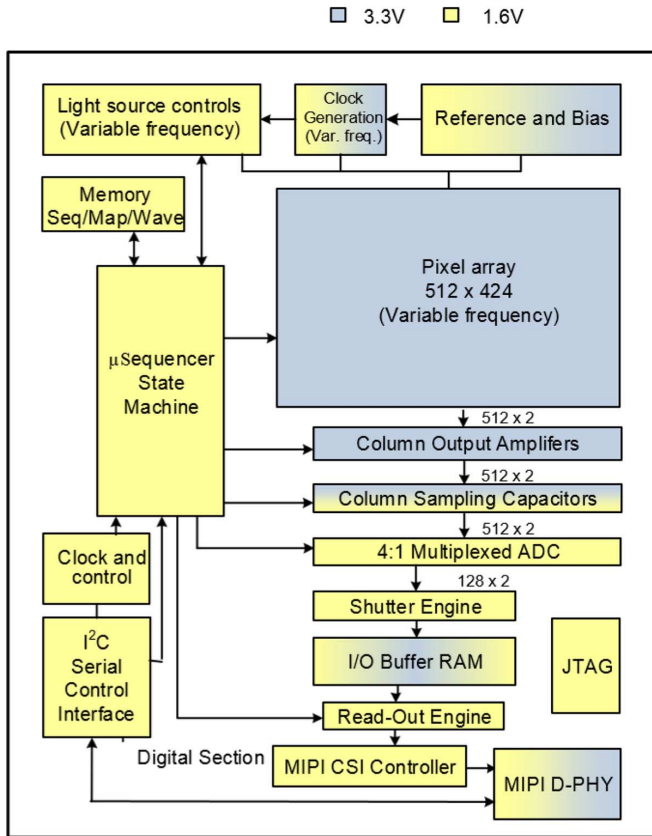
3.3V 1.6V

Light source controls (Variable frequency)

Clock Generation (Var. freq.)

Reference and Bias

Memory Seq/Map/Wave

Pixel array
512 x 424
(Variable frequency)

μSequencer State Machine

512 x 2

Column Output Amplifers

512 x 2

Column Sampling Capacitors

512 x 2

4:1 Multiplexed ADC

128 x 2

Clock and control

Shutter Engine

$I^2C$ Serial Control Interface

I/O Buffer RAM

JTAG

Read-Out Engine

Digital Section

MIPI CSI Controller

MIPI D-PHY